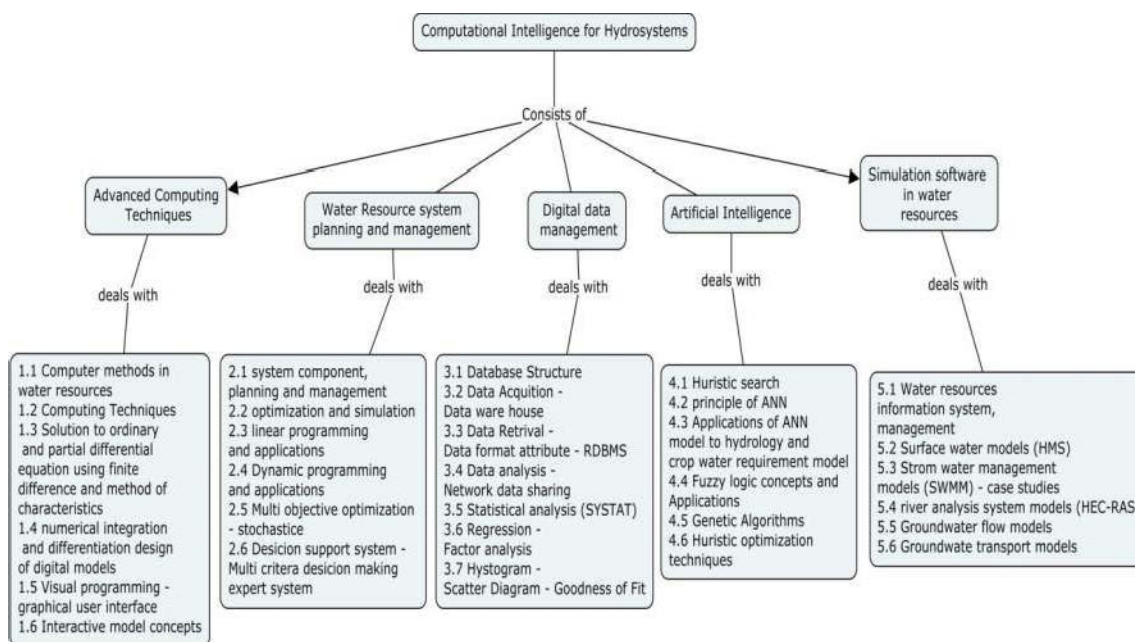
Computational Intelligence for Hydrosystems

Consists of

Advanced Computing Techniques

Water Resource system planning and management

Digital data management

Artificial Intelligence

Simulation software in water resources

deals with

deals with

deals with

deals with

deals with

1.1 Computer methods in water resources
1.2 Computing Techniques
1.3 Solution to ordinary and partial differential equation using finite difference and method of characteristics
1.4 numerical integration and differentiation design of digital models
1.5 Visual programming - graphical user interface
1.6 Interactive model concepts

2.1 system component, planning and management
2.2 optimization and simulation
2.3 linear programming and applications
2.4 Dynamic programming and applications
2.5 Multi objective optimization - stochastice
2.6 Desicion support system - Multi critera desicion making expert system

3.1 Database Structure
3.2 Data Acquition - Data ware house
3.3 Data Retrival - Data format attribute - RDBMS
3.4 Data analysis - Network data sharing
3.5 Statistical analysis (SYSTAT)
3.6 Regression - Factor analysis
3.7 Hystogram - Scatter Diagram - Goodness of Fit

4.1 Huristic search
4.2 principle of ANN
4.3 Applications of ANN model to hydrology and crop water requirement model
4.4 Fuzzy logic concepts and Applications
4.5 Genetic Algorithms
4.6 Huristic optimization techniques

5.1 Water resources information system, management
5.2 Surface water models (HMS)
5.3 Strom water management models (SWMM) - case studies
5.4 river analysis system models (HEC-RAS
5.5 Groundwater flow models
5.6 Groundwate transport models